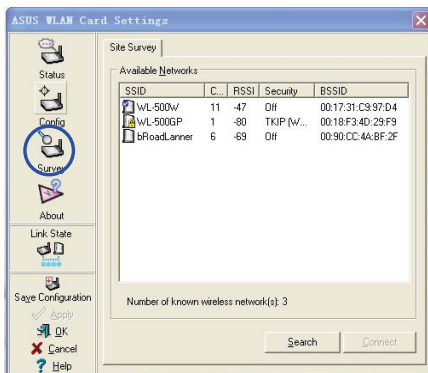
ASUS WLAN Card Settings

Status

Config

Survey

About

Link State

Save Configuration

Apply

OK

Cancel

Help

Site Survey

Available Networks

| SSID | C... | RSSI | Security | BSSID |
|---|---|---|---|---|
| WL-500W | 11 | -47 | Off | 00:17:31:C9:97:D4 |
| WL-500GP | 1 | -80 | TKIP (W... | 00:18:F3:4D:29:F9 |
| bRoadLanner | 6 | -69 | Off | 00:90:CC:4A:BF:2F |

Number of known wireless network(s): 3

Search

Connect